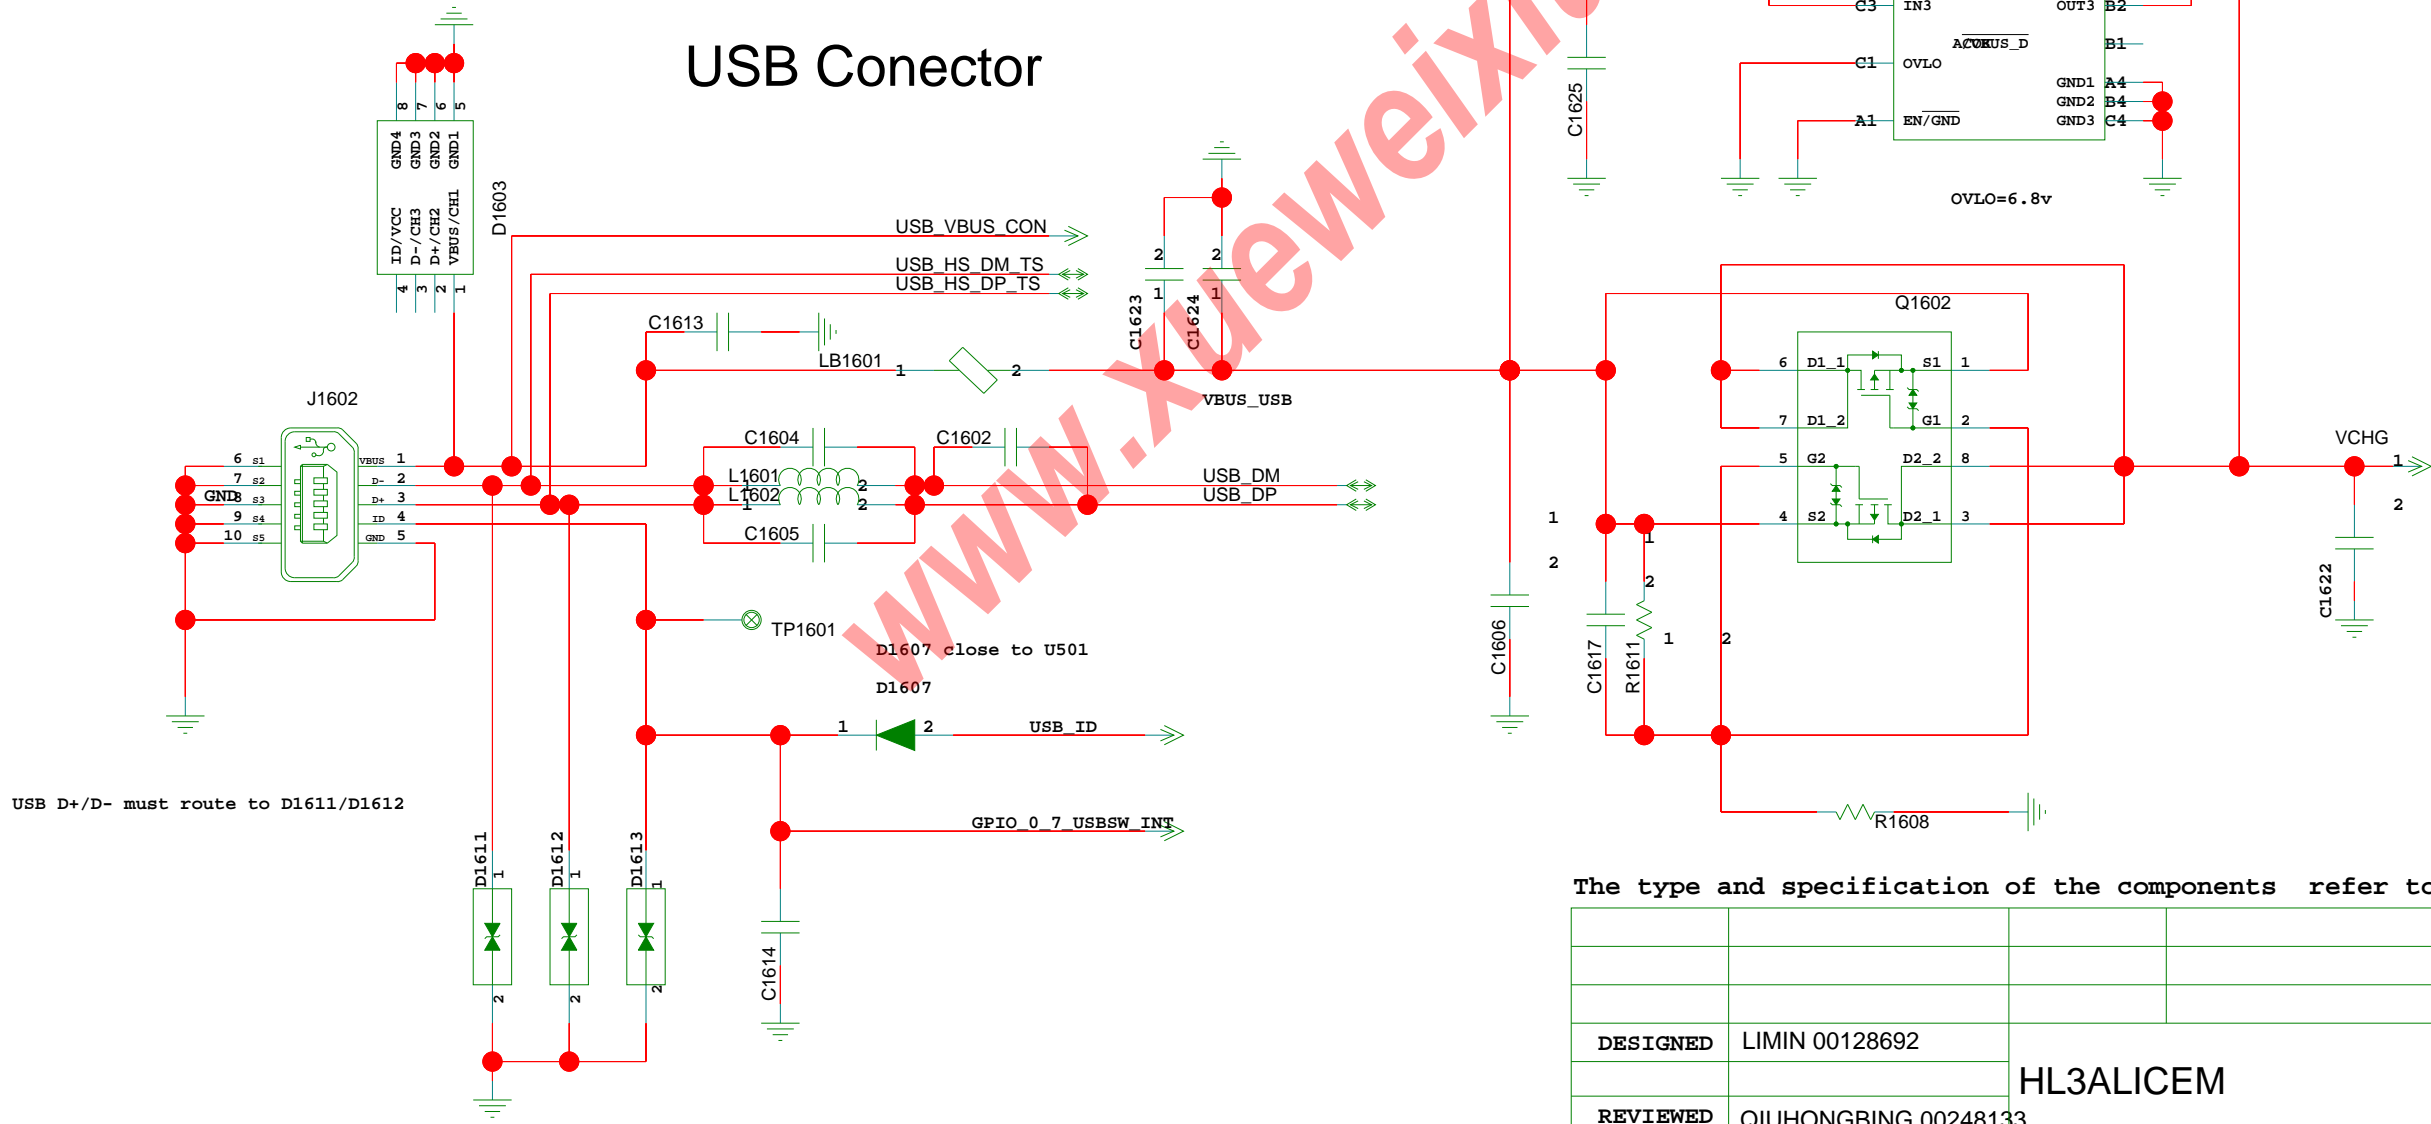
USB Conector

www.xueweixiu

C3 IN3 OUT3 B2
B1
C1 OVLO
GND1 A4
GND2 B4
A1 EN/GND GND3 C4
C1625
OVLO=6.8v

8 7 6 5
GND4 GND3 GND2 GND1
ID/VCC D-/CH3 D+/CH2 VBUS/CH1
4 3 2 1
D1603

USB_VBUS_CON
USB_HS_DM_TS
USB_HS_DP_TS
C1613
LB1601 1 2
2 2
1 1
C1623 C1624
VBUS_USB

Q1602
6 D1_1 S1 1
7 D1_2 G1 2
5 G2 D2_2 8
4 S2 D2_1 3

VCHG
1
2
C1622

J1602
6 S1 VBUS 1
7 S2 D- 2
GND 8 S3 D+ 3
9 S4 ID 4
10 S5 GND 5

C1604 C1602
L1601 1 2
L1602 1 2
C1605
USB_DM
USB_DP

1
2
C1606
1
2
C1617
1
2
R1611
1
2

TP1601
D1607 close to U501
D1607
1 2 USB_ID
GPIO_0_7_USBSW_INT

R1608

USB D+/D- must route to D1611/D1612

D1611 D1612 D1613
1 1 1
2 2 2
C1614

The type and specification of the components refer to

| | | | | |
|---|---|---|---|---|
| | | | | |
| | | | | |
| | | | | |
| DESIGNED | LIMIN 00128692 | HL3ALICEM | | |
| | | | | |
| REVIEWED | QIUHONGBING 00248133 | | | |